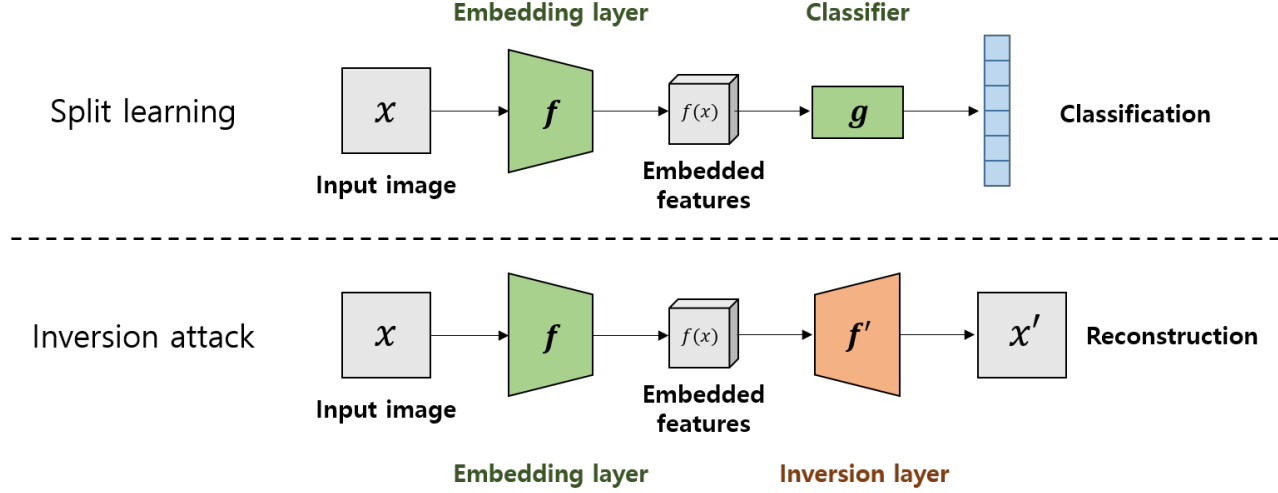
Embedding layer

Classifier

Split learning

$x$

$f$

$f(x)$

$g$

Classification

Input image

Embedded features

Inversion attack

$x$

$f$

$f(x)$

$f'$

$x'$

Reconstruction

Input image

Embedded features

Embedding layer

Inversion layer